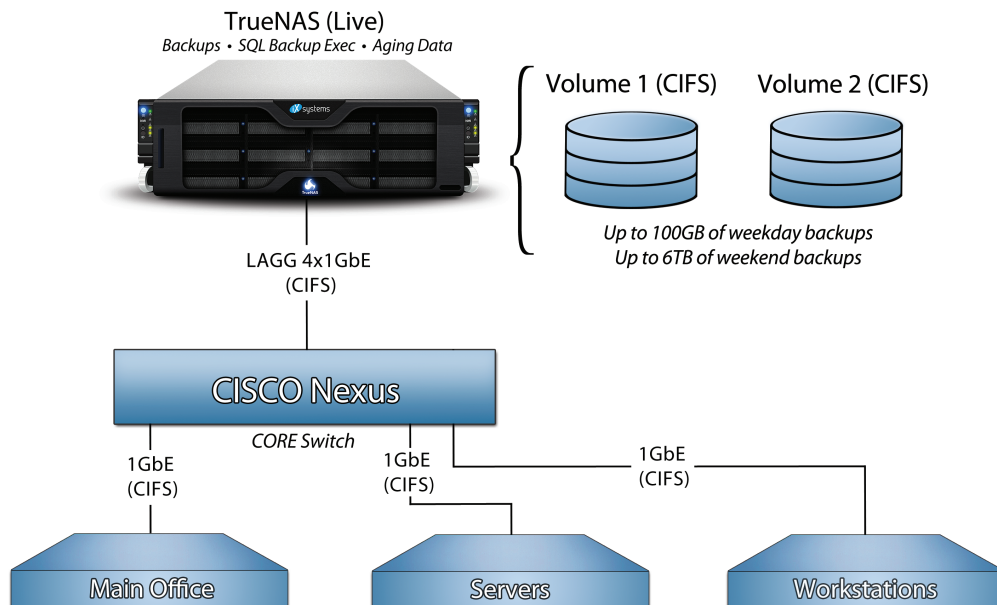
TrueNAS (Live)
Backups • SQL Backup Exec • Aging Data

iX systems

TrueNAS

Volume 1 (CIFS)

Volume 2 (CIFS)

Up to 100GB of weekday backups
Up to 6TB of weekend backups

LAGG 4x1GbE
(CIFS)

CISCO Nexus

CORE Switch

1GbE
(CIFS)

1GbE
(CIFS)

1GbE
(CIFS)

Main Office

Servers

Workstations